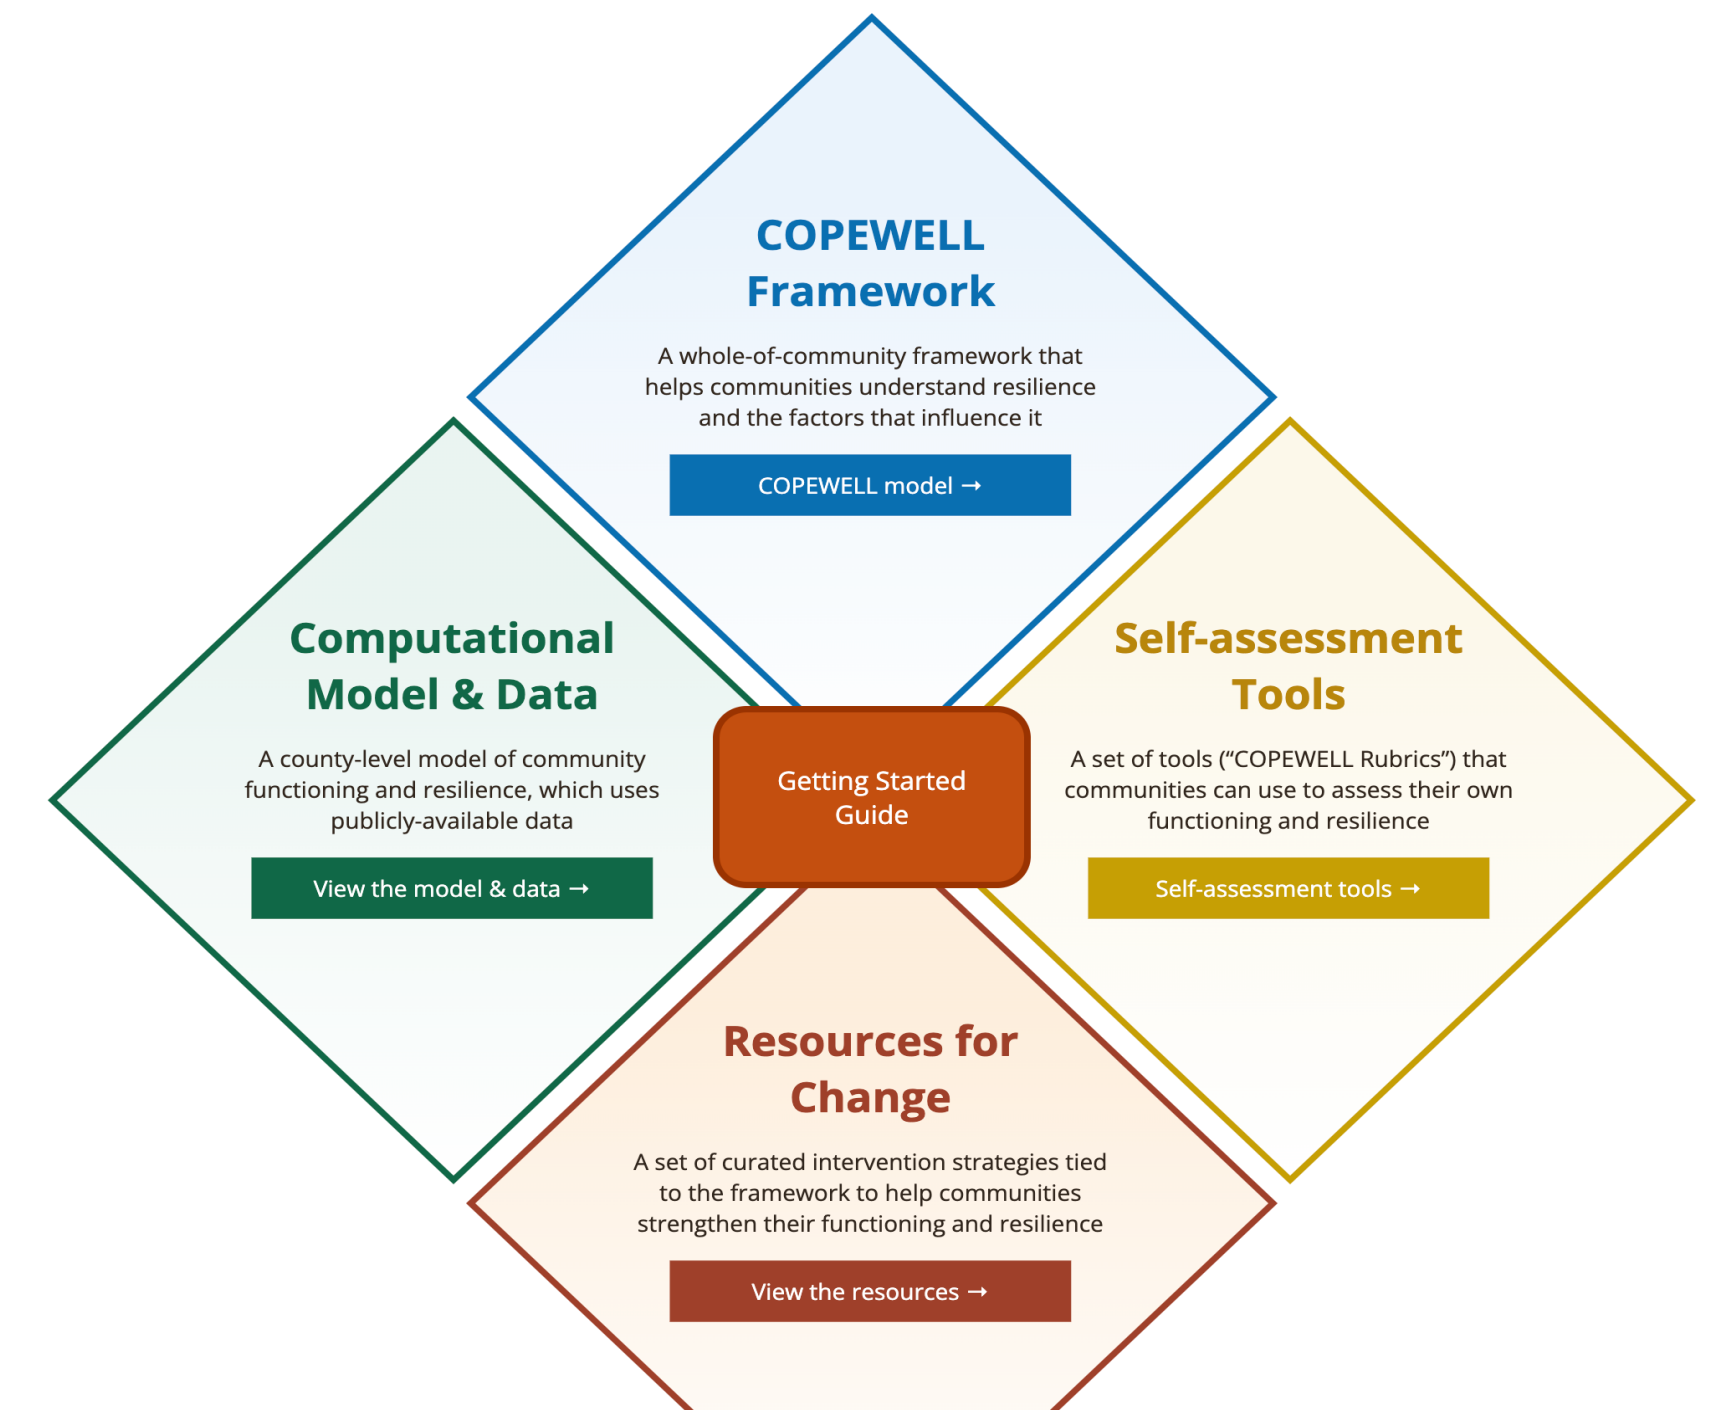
COPEWELL Framework

A whole-of-community framework that helps communities understand resilience and the factors that influence it

COPEWELL model →

Computational Model & Data

A county-level model of community functioning and resilience, which uses publicly-available data

View the model & data →

Getting Started Guide

Self-assessment Tools

A set of tools (“COPEWELL Rubrics”) that communities can use to assess their own functioning and resilience

Self-assessment tools →

Resources for Change

A set of curated intervention strategies tied to the framework to help communities strengthen their functioning and resilience

View the resources →